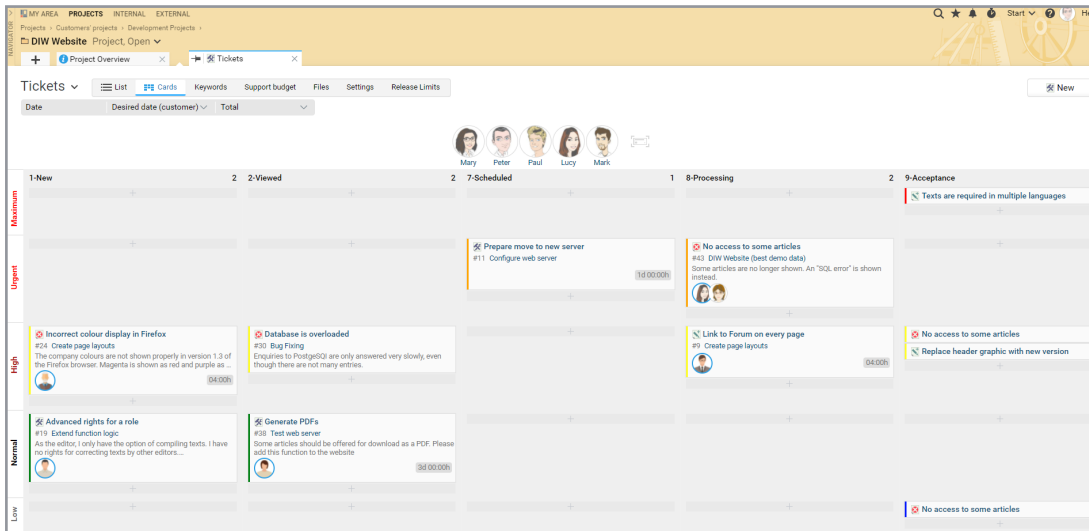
NAVIGATOR

MY AREA PROJECTS INTERNAL EXTERNAL

Projects › Customers' projects › Development Projects ›

DIW Website Project, Open

Start He

+ Project Overview × Tickets ×

Tickets List Cards Keywords Support budget Files Settings Release Limits

New

Date Desired date (customer) Total

Mary Peter Paul Lucy Mark

1-New 2 2-Viewed 2 7-Scheduled 1 8-Processing 2 9-Acceptance

Maximum

Texts are required in multiple languages

Urgent

Prepare move to new server
#11 Configure web server
1d 00:00h

No access to some articles
#43 DIW Website (best demo data)
Some articles are no longer shown. An "SQL error" is shown instead.

High

Incorrect colour display in Firefox
#24 Create page layouts
The company colours are not shown properly in version 1.3 of the Firefox browser. Magenta is shown as red and purple as ...
04:00h

Database is overloaded
#30 Bug Fixing
Enquiries to PostgeSQl are only answered very slowly, even though there are not many entries.

Link to Forum on every page
#9 Create page layouts
04:00h

No access to some articles

Replace header graphic with new version

Normal

Advanced rights for a role
#19 Extend function logic
As the editor, I only have the option of compiling texts. I have no rights for correcting texts by other editors...

Generate PDFs
#38 Test web server
Some articles should be offered for download as a PDF. Please add this function to the website
3d 00:00h

Low

No access to some articles